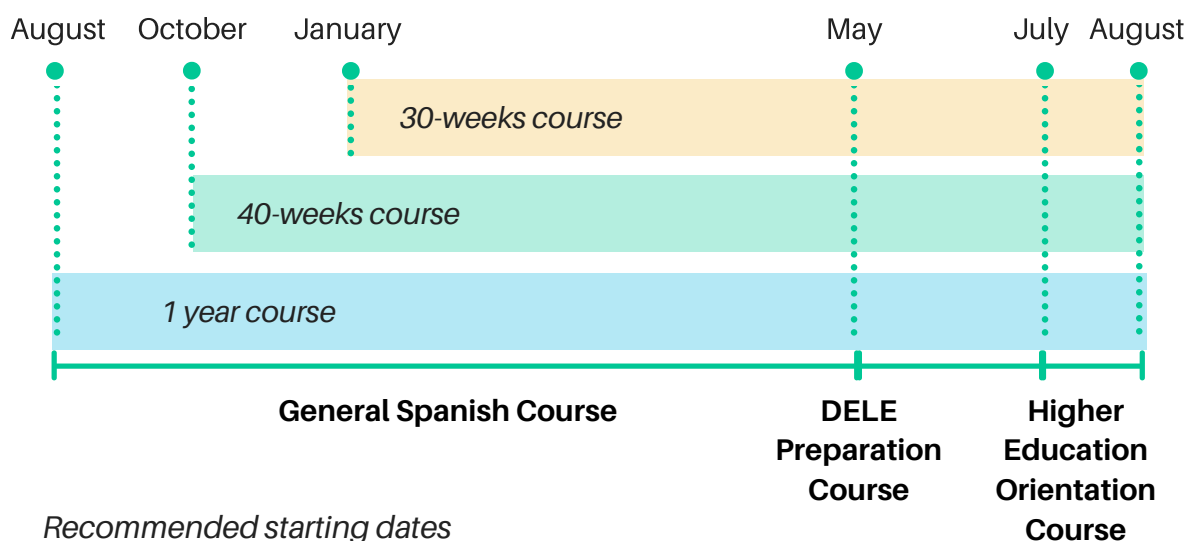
August October January May July August

30-weeks course

40-weeks course

1 year course

General Spanish Course

DELE Preparation Course

Higher Education Orientation Course

Recommended starting dates